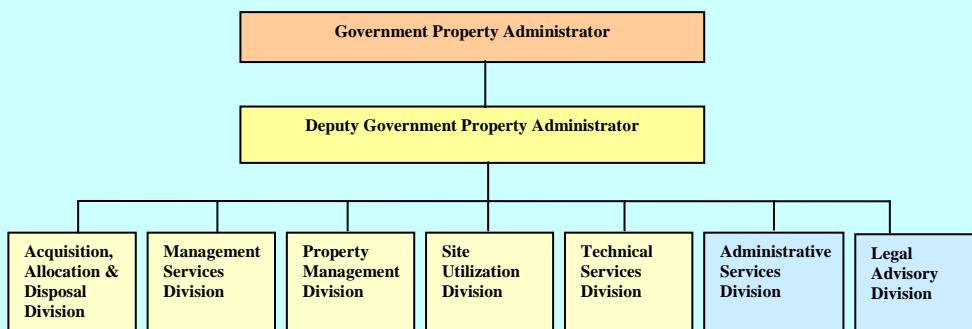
Government Property Administrator

Deputy Government Property Administrator

Acquisition, Allocation & Disposal Division

Management Services Division

Property Management Division

Site Utilization Division

Technical Services Division

Administrative Services Division

Legal Advisory Division